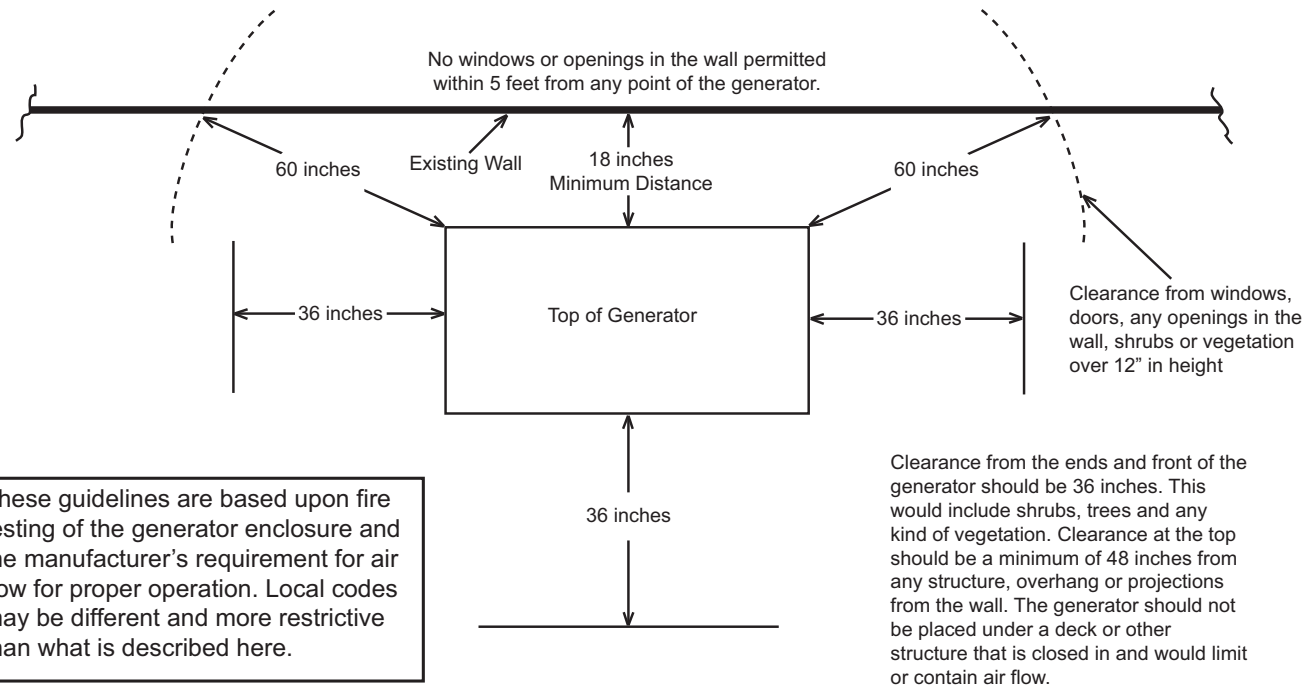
No windows or openings in the wall permitted within 5 feet from any point of the generator.

60 inches

Existing Wall

18 inches
Minimum Distance

60 inches

36 inches

Top of Generator

36 inches

Clearance from windows, doors, any openings in the wall, shrubs or vegetation over 12" in height

36 inches

hese guidelines are based upon fire esting of the generator enclosure and he manufacturer's requirement for air ow for proper operation. Local codes may be different and more restrictive han what is described here.

Clearance from the ends and front of the generator should be 36 inches. This would include shrubs, trees and any kind of vegetation. Clearance at the top should be a minimum of 48 inches from any structure, overhang or projections from the wall. The generator should not be placed under a deck or other structure that is closed in and would limit or contain air flow.